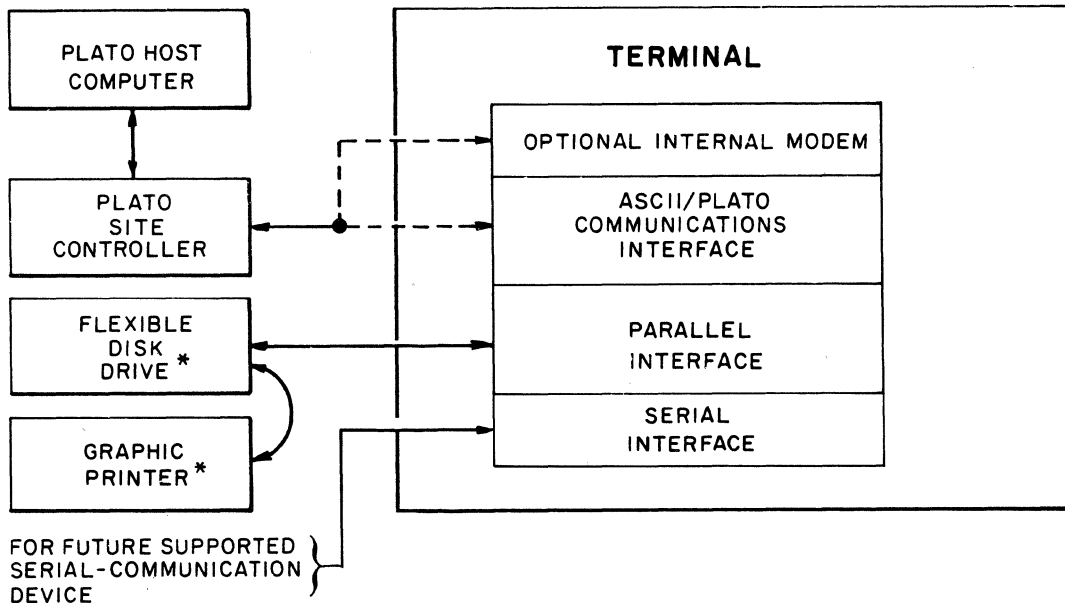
PLATO HOST COMPUTER

TERMINAL

OPTIONAL INTERNAL MODEM

PLATO SITE CONTROLLER

ASCII/PLATO COMMUNICATIONS INTERFACE

FLEXIBLE DISK DRIVE *

PARALLEL INTERFACE

SERIAL INTERFACE

GRAPHIC PRINTER *

FOR FUTURE SUPPORTED SERIAL-COMMUNICATION DEVICE